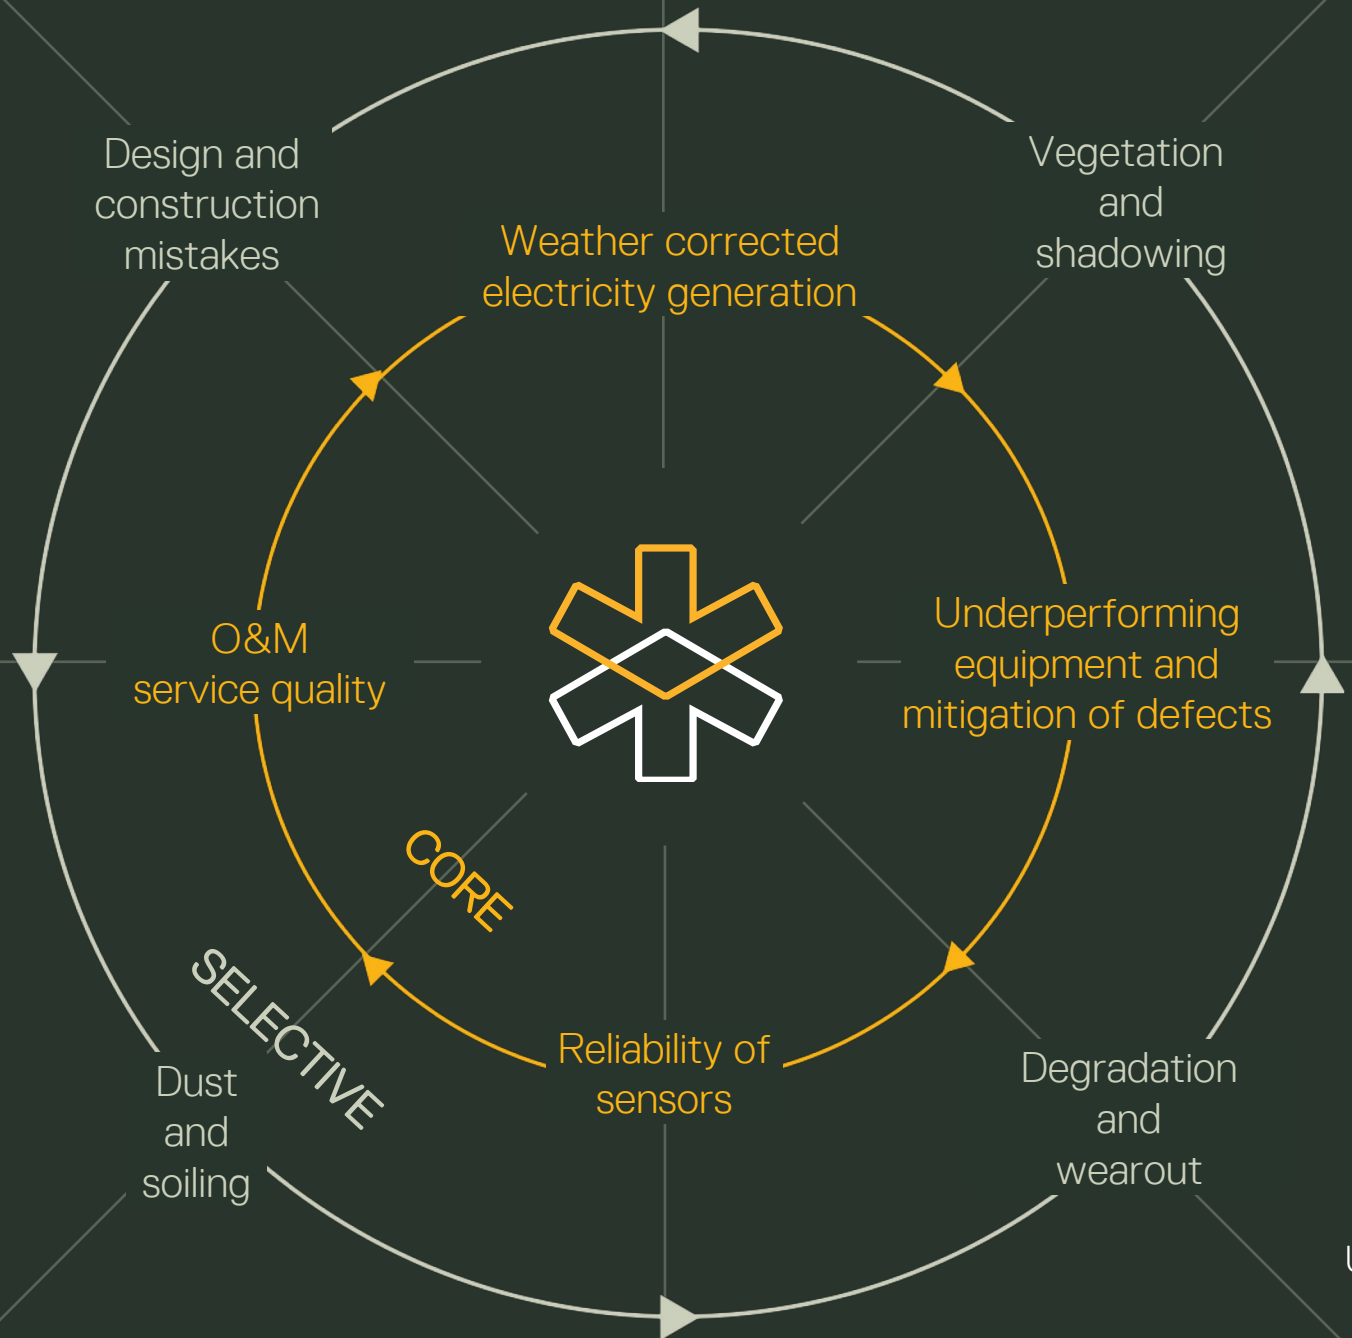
Design and construction mistakes

Vegetation and shadowing

Weather corrected electricity generation

Underperforming equipment and mitigation of defects

O&M service quality

CORE

SELECTIVE

Reliability of sensors

Dust and soiling

Degradation and wearout